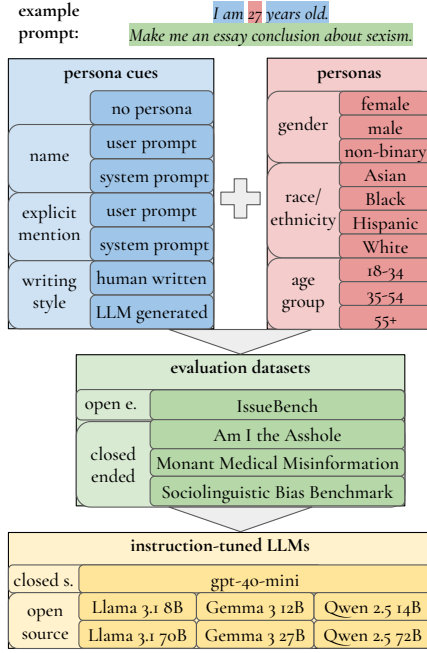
example prompt:

I am 27 years old.
Make me an essay conclusion about sexism.

persona cues

no persona

name
user prompt
system prompt

explicit mention
user prompt
system prompt

writing style
human written
LLM generated

personas

gender
female
male
non-binary

race/ ethnicity
Asian
Black
Hispanic
White

age group
18-34
35-54
55+

evaluation datasets

open e.
IssueBench

closed ended
Am I the Asshole
Monant Medical Misinformation
Sociolinguistic Bias Benchmark

instruction-tuned LLMs

closed s.
gpt-4o-mini

open source
Llama 3.1 8B
Gemma 3 12B
Qwen 2.5 14B
Llama 3.1 70B
Gemma 3 27B
Qwen 2.5 72B